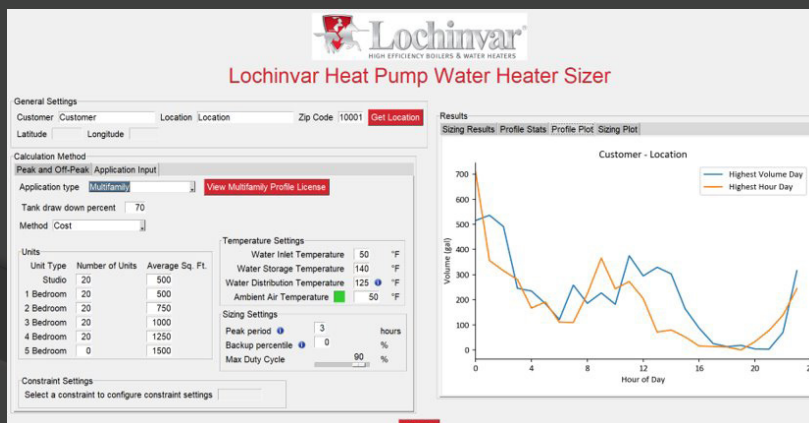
Lochinvar®
HIGH EFFICIENCY BOILERS & WATER HEATERS

Lochinvar Heat Pump Water Heater Sizer

General Settings
Customer Customer Location Location Zip Code 10001 Get Location
Latitude Longitude

Calculation Method
Peak and Off-Peak Application Input
Application type Multifamily View Multifamily Profile License
Tank draw down percent 70
Method Cost

Units
| Unit Type | Number of Units | Average Sq. Ft. |
|---|---|---|
| Studio | 20 | 500 |
| 1 Bedroom | 20 | 500 |
| 2 Bedroom | 20 | 750 |
| 3 Bedroom | 20 | 1000 |
| 4 Bedroom | 20 | 1250 |
| 5 Bedroom | 0 | 1500 |

Temperature Settings
Water Inlet Temperature 50 °F
Water Storage Temperature 140 °F
Water Distribution Temperature 125 °F
Ambient Air Temperature 50 °F

Sizing Settings
Peak period 3 hours
Backup percentile 0 %
Max Duty Cycle 90 %

Constraint Settings
Select a constraint to configure constraint settings

Results
Sizing Results Profile Stats Profile Plot Sizing Plot

Customer - Location
Highest Volume Day
Highest Hour Day
Volume (gal)
700 600 500 400 300 200 100 0
0 4 8 12 16 20
Hour of Day